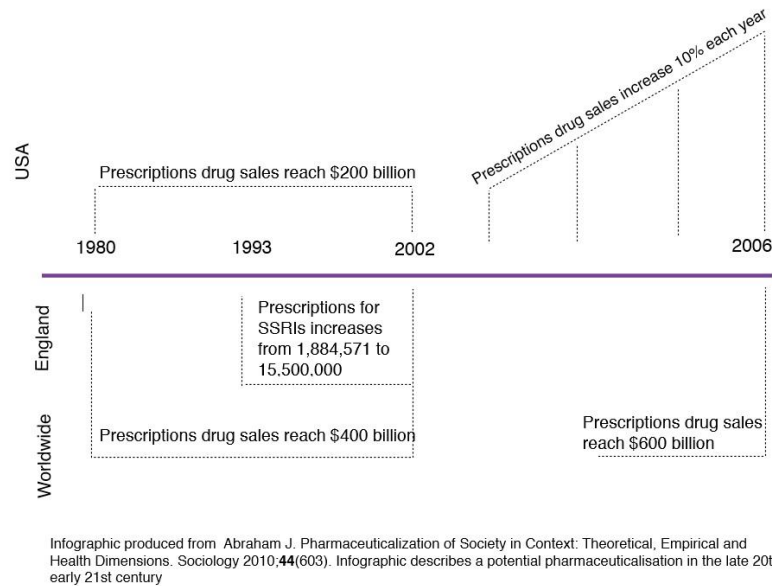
USA

Prescriptions drug sales reach \$200 billion

Prescriptions drug sales increase 10% each year

1980

1993

2002

2006

England

Prescriptions for SSRIs increases from 1,884,571 to 15,500,000

Worldwide

Prescriptions drug sales reach \$400 billion

Prescriptions drug sales reach \$600 billion

Infographic produced from Abraham J. Pharmaceuticalization of Society in Context: Theoretical, Empirical and Health Dimensions. Sociology 2010;**44**(603). Infographic describes a potential pharmaceuticalisation in the late 20t early 21st century